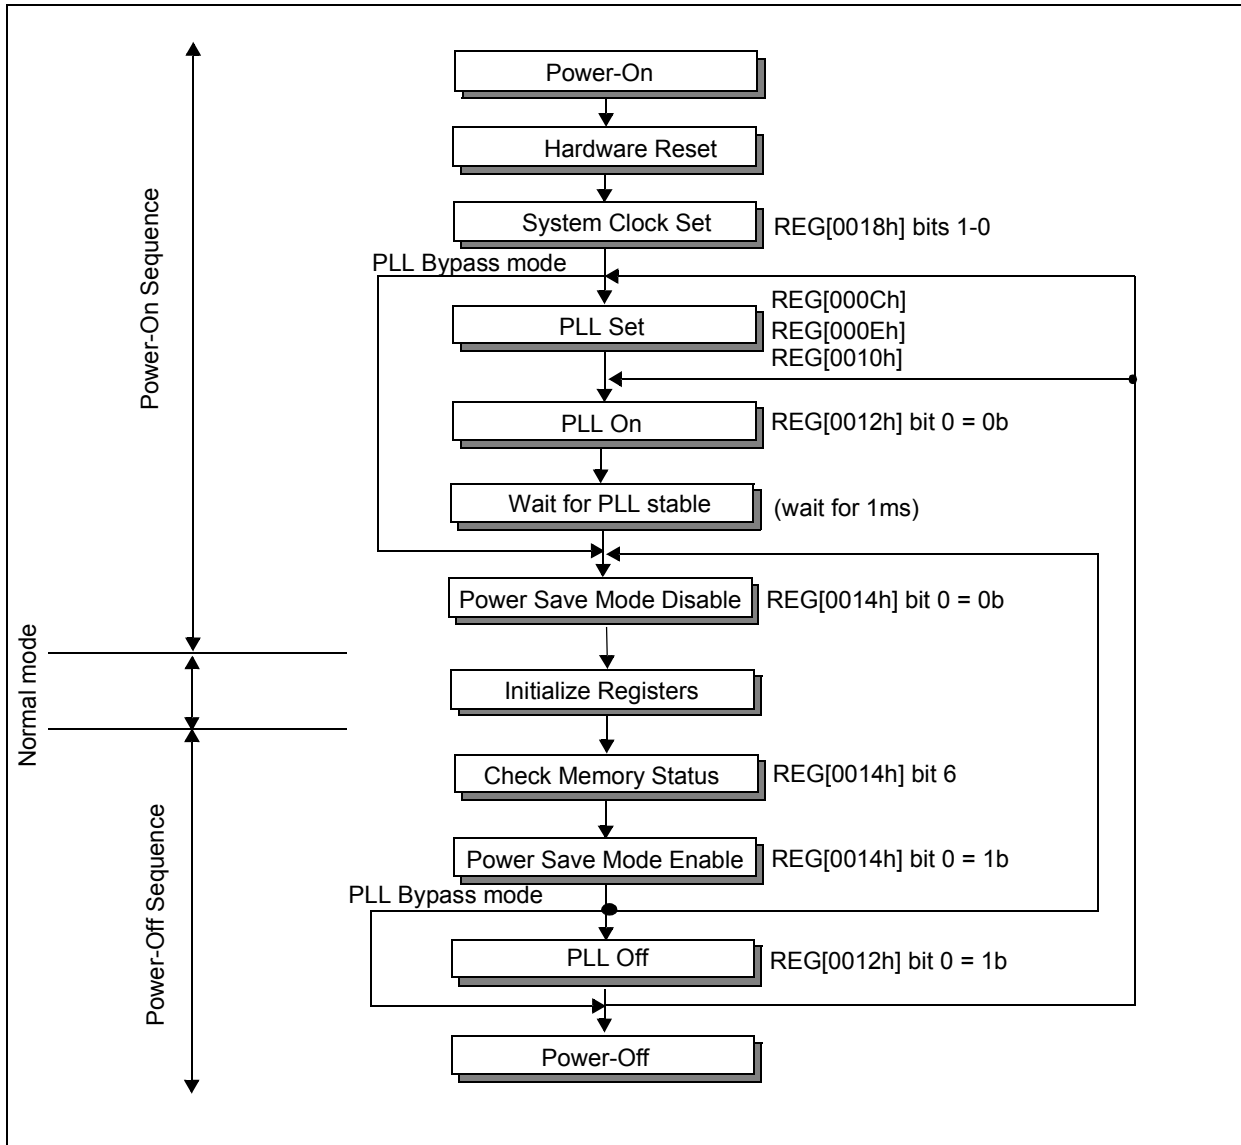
Power-On Sequence

Normal mode

Power-Off Sequence

Power-On

Hardware Reset

System Clock Set

REG[0018h] bits 1-0

PLL Bypass mode

PLL Set

REG[000Ch]
REG[000Eh]
REG[0010h]

PLL On

REG[0012h] bit 0 = 0b

Wait for PLL stable

(wait for 1ms)

Power Save Mode Disable

REG[0014h] bit 0 = 0b

Initialize Registers

Check Memory Status

REG[0014h] bit 6

Power Save Mode Enable

REG[0014h] bit 0 = 1b

PLL Bypass mode

PLL Off

REG[0012h] bit 0 = 1b

Power-Off